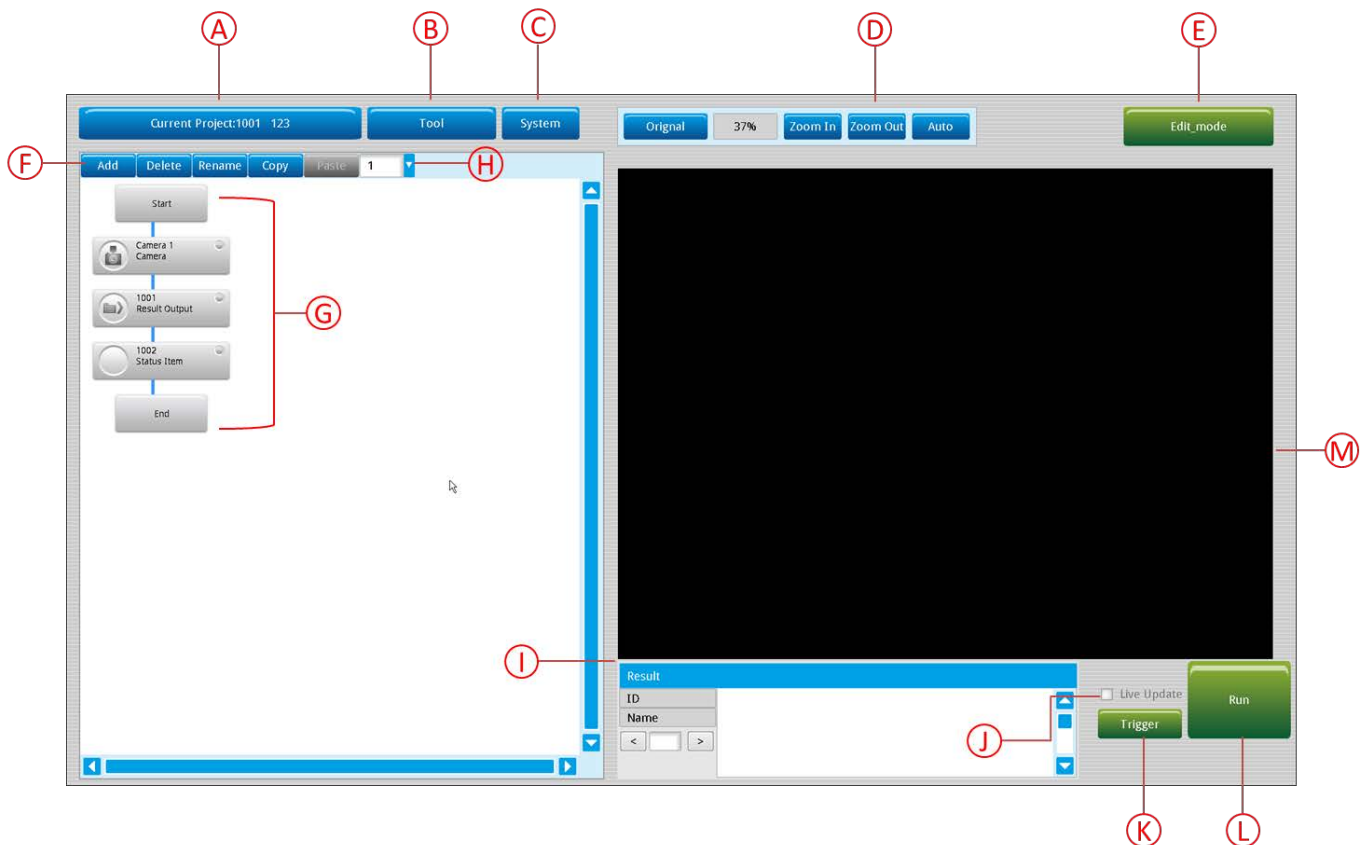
A
B
C
D
E
Current Project:1001 123
Tool
System
Orignal
37%
Zoom In
Zoom Out
Auto
Edit_mode
F
Add
Delete
Rename
Copy
Paste
1
H
Start
Camera 1
Camera
1001
Result Output
1002
Status Item
End
G
M
I
Result
ID
Name
<
>
Live Update
Trigger
Run
J
K
L